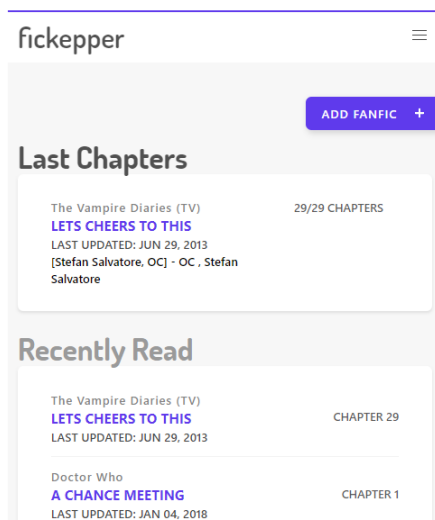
fickepper

ADD FANFIC +

Last Chapters

The Vampire Diaries (TV)
LETS CHEERS TO THIS
LAST UPDATED: JUN 29, 2013
[Stefan Salvatore, OC] - OC , Stefan Salvatore

29/29 CHAPTERS

Recently Read

The Vampire Diaries (TV)
LETS CHEERS TO THIS
LAST UPDATED: JUN 29, 2013

CHAPTER 29

Doctor Who
A CHANCE MEETING
LAST UPDATED: JAN 04, 2018

CHAPTER 1